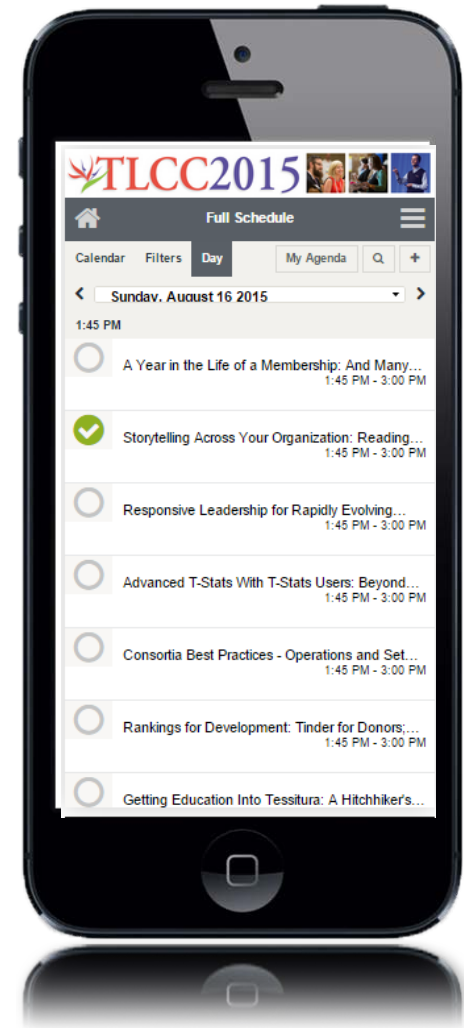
TLCC2015

Full Schedule

Calendar Filters Day My Agenda +

Sunday, August 16 2015

1:45 PM

A Year in the Life of a Membership: And Many…
1:45 PM - 3:00 PM

Storytelling Across Your Organization: Reading…
1:45 PM - 3:00 PM

Responsive Leadership for Rapidly Evolving…
1:45 PM - 3:00 PM

Advanced T-Stats With T-Stats Users: Beyond…
1:45 PM - 3:00 PM

Consortia Best Practices - Operations and Set…
1:45 PM - 3:00 PM

Rankings for Development: Tinder for Donors;…
1:45 PM - 3:00 PM

Getting Education Into Tessitura: A Hitchhiker's…